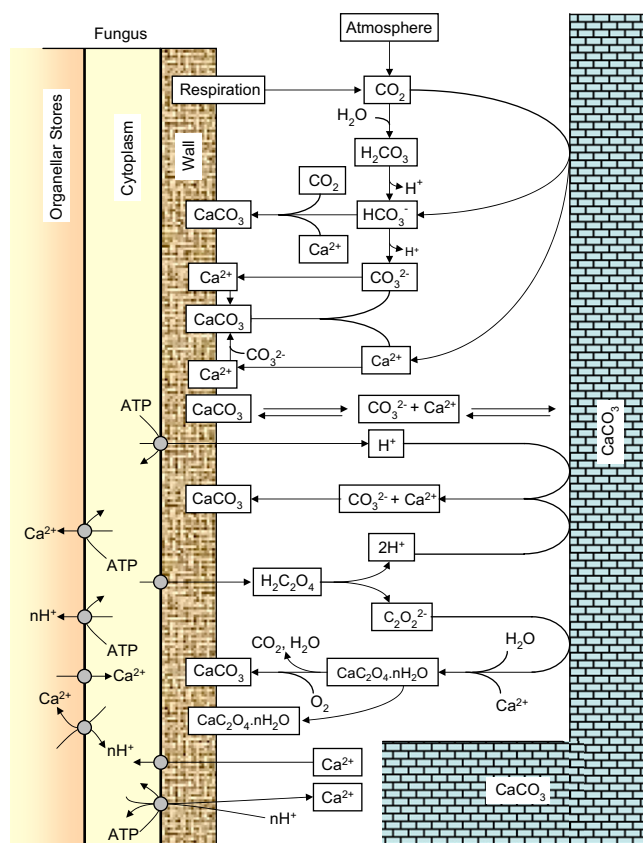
Fungus

Organellar Stores

Cytoplasm

Wall

Atmosphere

Respiration

$CO_2$

$H_2O$

$H_2CO_3$

$H^+$

$CO_2$

$CaCO_3$

$HCO_3^-$

$Ca^{2+}$

$H^+$

$Ca^{2+}$

$CO_3^{2-}$

$CaCO_3$

$CO_3^{2-}$

$Ca^{2+}$

$Ca^{2+}$

ATP

$CaCO_3$

$CO_3^{2-} + Ca^{2+}$

$CaCO_3$

$H^+$

$CaCO_3$

$CO_3^{2-} + Ca^{2+}$

$Ca^{2+}$

ATP

$2H^+$

$H_2C_2O_4$

nH+

ATP

$C_2O_2^{2-}$

$H_2O$

$CO_2$, $H_2O$

$Ca^{2+}$

$CaCO_3$

$CaC_2O_4.nH_2O$

$Ca^{2+}$

$O_2$

$Ca^{2+}$

$CaC_2O_4.nH_2O$

nH+

$Ca^{2+}$

$CaCO_3$

$Ca^{2+}$

ATP

nH+